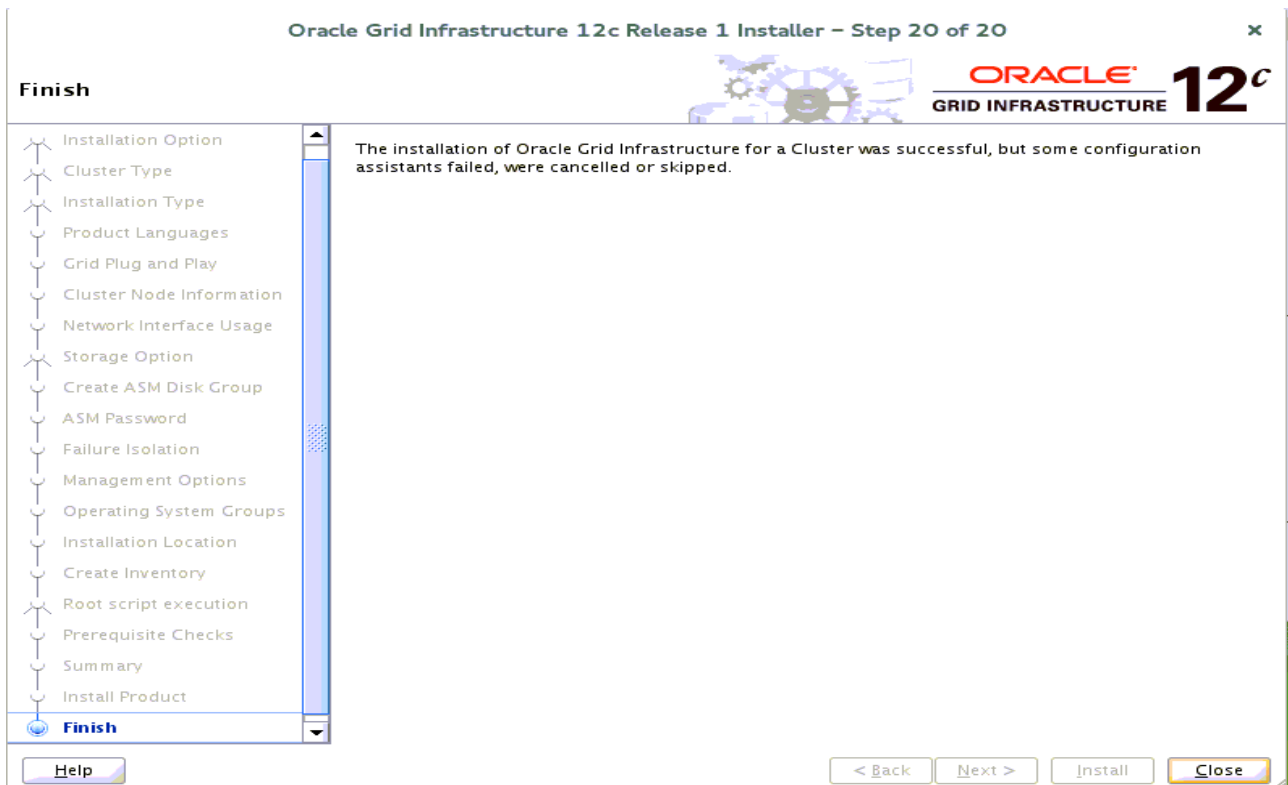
Oracle Grid Infrastructure 12c Release 1 Installer - Step 20 of 20

×

Finish

ORACLE
GRID INFRASTRUCTURE 12$^{c}$

Installation Option
Cluster Type
Installation Type
Product Languages
Grid Plug and Play
Cluster Node Information
Network Interface Usage
Storage Option
Create ASM Disk Group
ASM Password
Failure Isolation
Management Options
Operating System Groups
Installation Location
Create Inventory
Root script execution
Prerequisite Checks
Summary
Install Product
Finish

The installation of Oracle Grid Infrastructure for a Cluster was successful, but some configuration assistants failed, were cancelled or skipped.

Help

< Back

Next >

Install

Close